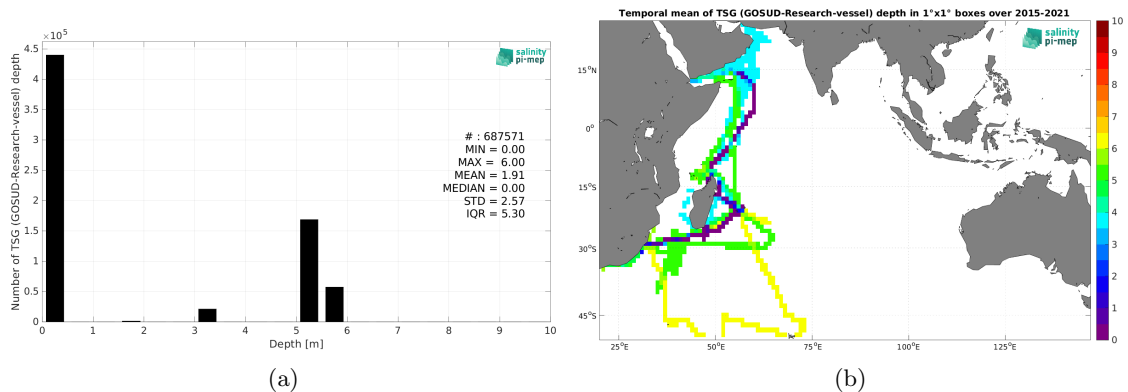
$\times 10^5$

4.5
4
3.5
3
2.5
2
1.5
1
0.5
0

Number of TSG (GOSUD-Research-vessel) depth

salinity pi-mep

# : 687571
MIN = 0.00
MAX = 6.00
MEAN = 1.91
MEDIAN = 0.00
STD = 2.57
IQR = 5.30

0 1 2 3 4 5 6 7 8 9 10

Depth [m]

(a)

Temporal mean of TSG (GOSUD-Research-vessel) depth in 1°x1° boxes over 2015-2021

salinity pi-mep

15°N
0°
15°S
30°S
45°S

25°E 50°E 75°E 100°E 125°E

10
9
8
7
6
5
4
3
2
1
0

(b)